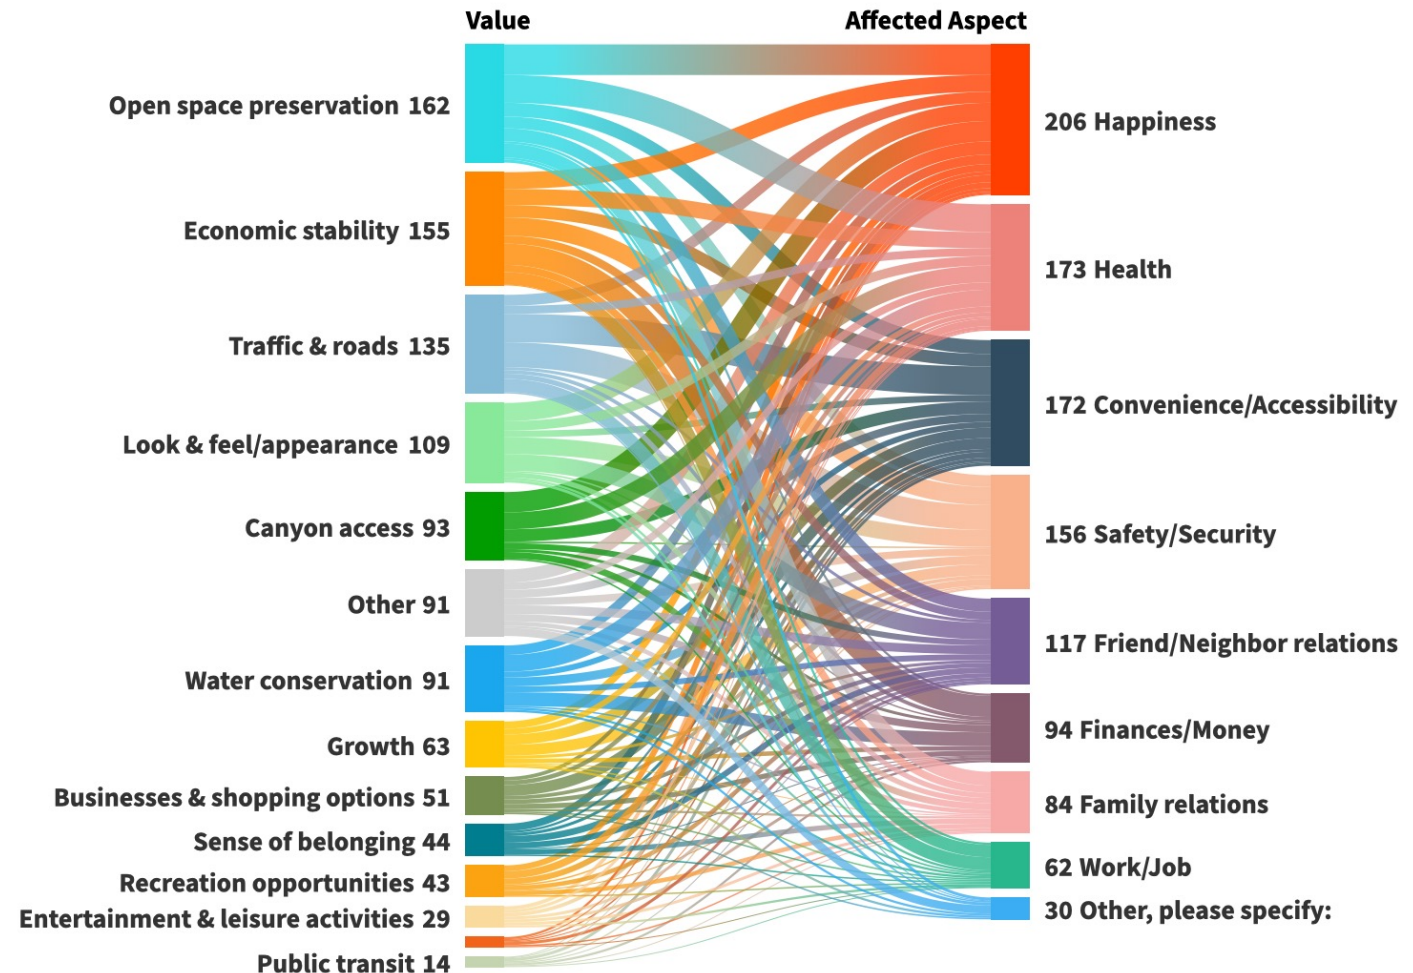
Value

Affected Aspect

Open space preservation 162
Economic stability 155
Traffic & roads 135
Look & feel/appearance 109
Canyon access 93
Other 91
Water conservation 91
Growth 63
Businesses & shopping options 51
Sense of belonging 44
Recreation opportunities 43
Entertainment & leisure activities 29
Public transit 14

206 Happiness
173 Health
172 Convenience/Accessibility
156 Safety/Security
117 Friend/Neighbor relations
94 Finances/Money
84 Family relations
62 Work/Job
30 Other, please specify: